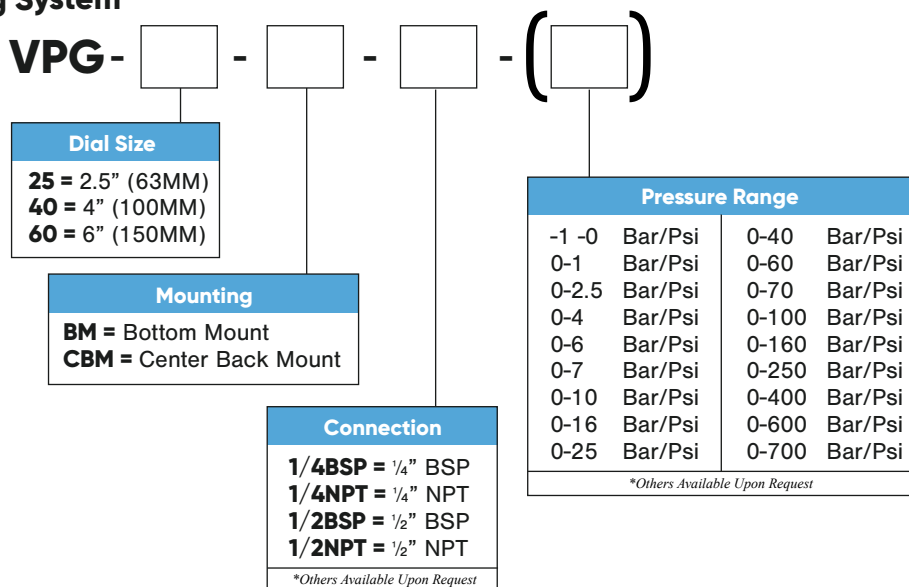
g System

VPG- [ ] - [ ] - [ ] - ([ ])

Dial Size

**25 =** 2.5” (63MM)
**40 =** 4” (100MM)
**60 =** 6” (150MM)

Mounting

**BM =** Bottom Mount
**CBM =** Center Back Mount

Connection

**1/4BSP =** ¼” BSP
**1/4NPT =** ¼” NPT
**1/2BSP =** ½” BSP
**1/2NPT =** ½” NPT

*Others Available Upon Request

Pressure Range

| | | | |
|---|---|---|---|
| -1 -0 | Bar/Psi | 0-40 | Bar/Psi |
| 0-1 | Bar/Psi | 0-60 | Bar/Psi |
| 0-2.5 | Bar/Psi | 0-70 | Bar/Psi |
| 0-4 | Bar/Psi | 0-100 | Bar/Psi |
| 0-6 | Bar/Psi | 0-160 | Bar/Psi |
| 0-7 | Bar/Psi | 0-250 | Bar/Psi |
| 0-10 | Bar/Psi | 0-400 | Bar/Psi |
| 0-16 | Bar/Psi | 0-600 | Bar/Psi |
| 0-25 | Bar/Psi | 0-700 | Bar/Psi |

*Others Available Upon Request